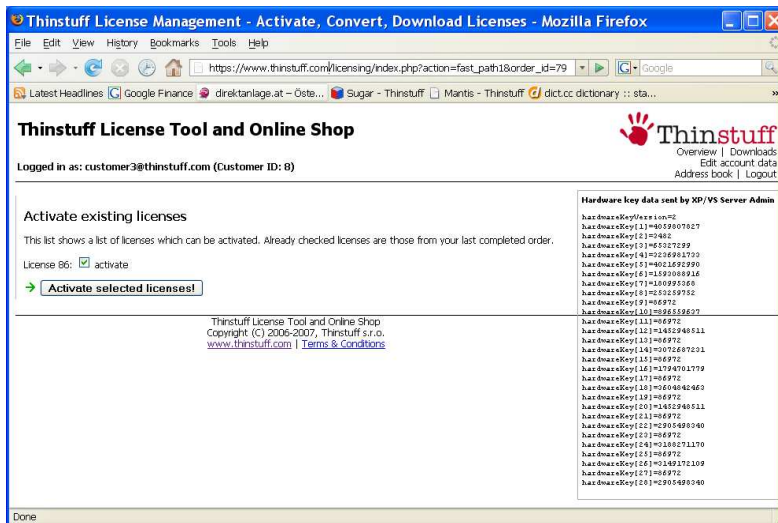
Thinstuff License Management - Activate, Convert, Download Licenses - Mozilla Firefox

File Edit View History Bookmarks Tools Help

https://www.thinstuff.com/licensing/index.php?action=fast_path1&order_id=79

Google

Latest Headlines Google Finance direktanlage.at – Öste... Sugar - Thinstuff Mantis - Thinstuff dict.cc dictionary :: sta...

Thinstuff License Tool and Online Shop

Logged in as: customer3@thinstuff.com (Customer ID: 8)

Thinstuff

Overview | Downloads
Edit account data
Address book | Logout

Hardware key data sent by XP/VS Server Admin

hardwareKeyVersion=2
hardwareKey[1]=4059807827
hardwareKey[2]=2482
hardwareKey[3]=65327299
hardwareKey[4]=2236981733
hardwareKey[5]=4021692990
hardwareKey[6]=1593088916
hardwareKey[7]=180995360
hardwareKey[8]=253259752
hardwareKey[9]=86972
hardwareKey[10]=896559637
hardwareKey[11]=86972
hardwareKey[12]=1452948511
hardwareKey[13]=86972
hardwareKey[14]=3072687231
hardwareKey[15]=86972
hardwareKey[16]=1794701779
hardwareKey[17]=86972
hardwareKey[18]=3604842463
hardwareKey[19]=86972
hardwareKey[20]=1452948511
hardwareKey[21]=86972
hardwareKey[22]=2905498340
hardwareKey[23]=86972
hardwareKey[24]=3108271170
hardwareKey[25]=86972
hardwareKey[26]=3149172109
hardwareKey[27]=86972
hardwareKey[28]=2905498340

Activate existing licenses

This list shows a list of licenses which can be activated. Already checked licenses are those from your last completed order.

License 86: activate

Activate selected licenses!

Thinstuff License Tool and Online Shop
Copyright (C) 2006-2007, Thinstuff s.r.o.
www.thinstuff.com | Terms & Conditions

Done